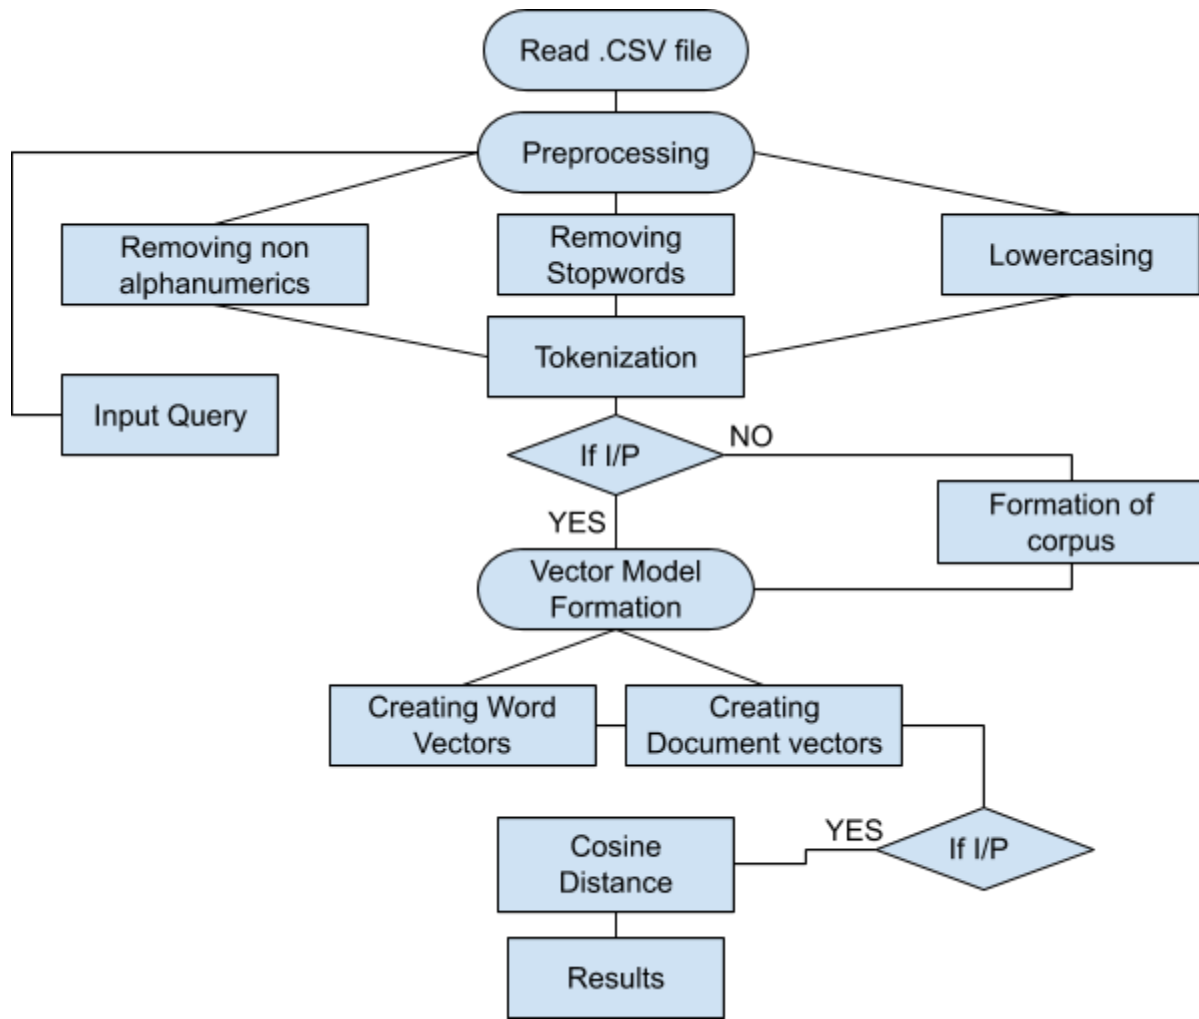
Read .CSV file

Preprocessing

Removing non alphanumerics

Removing Stopwords

Lowercasing

Tokenization

Input Query

If I/P

NO

YES

Formation of corpus

Vector Model Formation

Creating Word Vectors

Creating Document vectors

YES

If I/P

Cosine Distance

Results